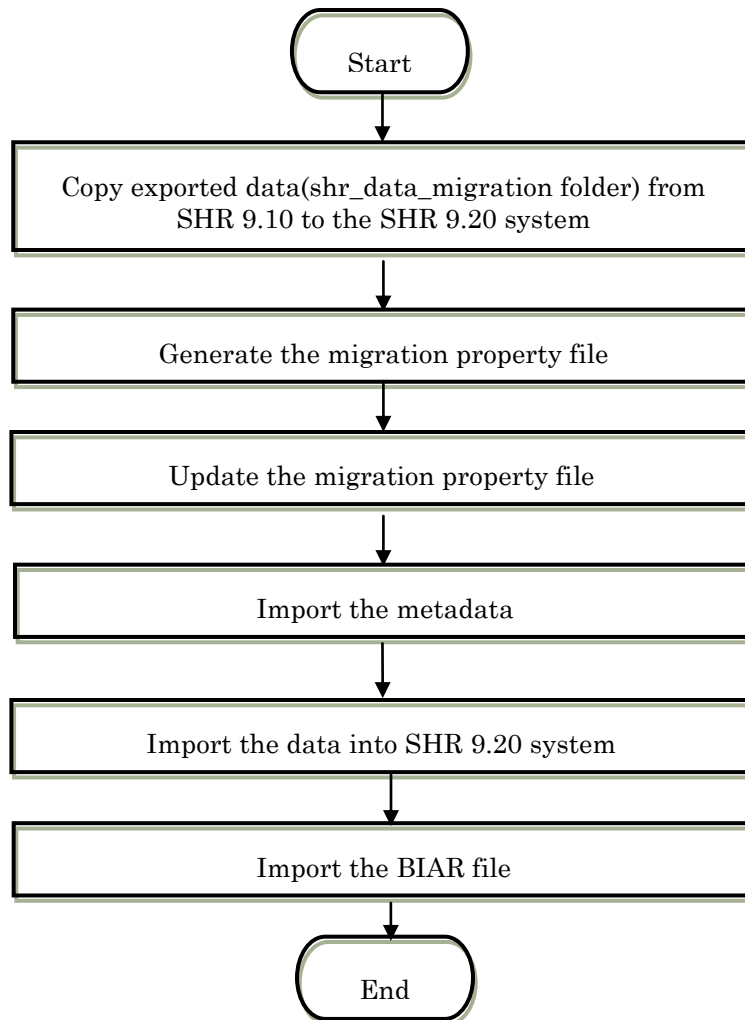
Start

Copy exported data(shr_data_migration folder) from SHR 9.10 to the SHR 9.20 system

Generate the migration property file

Update the migration property file

Import the metadata

Import the data into SHR 9.20 system

Import the BIAR file

End